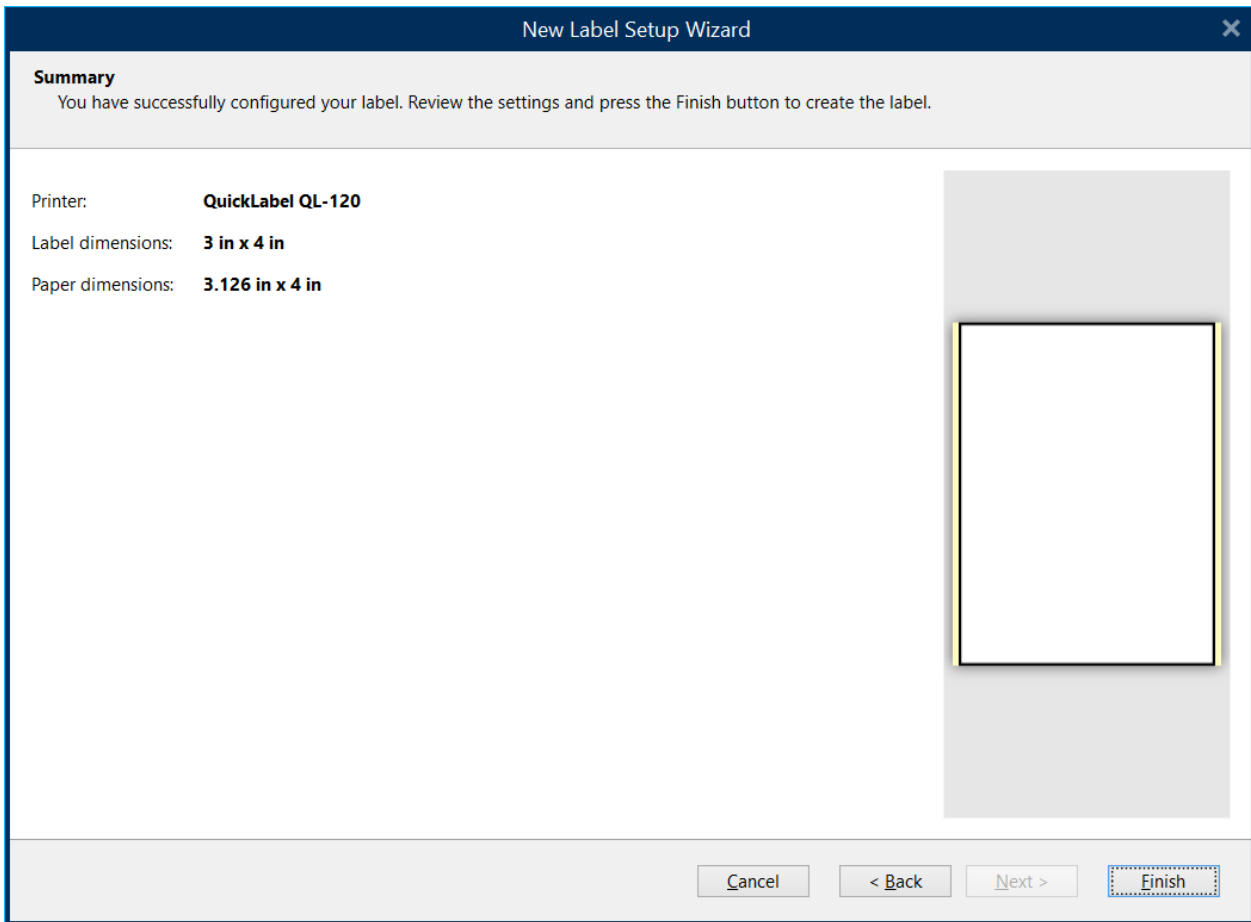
New Label Setup Wizard

Summary
You have successfully configured your label. Review the settings and press the Finish button to create the label.

| Printer: | QuickLabel QL-120 |
|---|---|
| Label dimensions: | 3 in x 4 in |
| Paper dimensions: | 3.126 in x 4 in |

Cancel
< Back
Next >
Finish